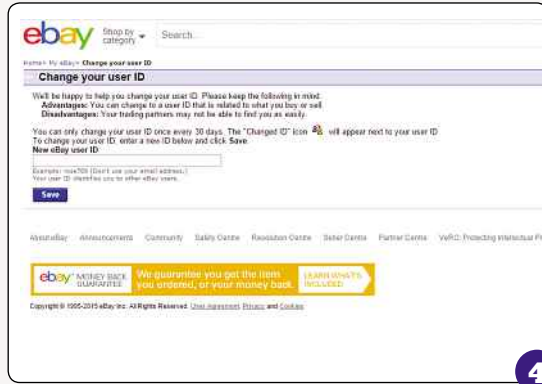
ebay Shop by category Search...

Home > My eBay > Change your user ID

Change your user ID

We'll be happy to help you change your user ID. Please keep the following in mind.
Advantages: You can change to a user ID that is related to what you buy or sell.
Disadvantages: Your trading partners may not be able to find you as easily.

You can only change your user ID once every 30 days. The "Changed ID" icon will appear next to your user ID.
To change your user ID, enter a new ID below and click Save.
New eBay user ID

Example: max709 (Don't use your email address.)
Your user ID identifies you to other eBay users.

Save

About eBay Announcements Community Safety Centre Resolution Centre Seller Centre Partner Centre VeRO: Protecting Intellectual Pr

ebay MONEY BACK GUARANTEE We guarantee you get the item you ordered, or your money back. LEARN WHAT'S INCLUDED

Copyright © 1995-2015 eBay Inc. All Rights Reserved. User Agreement, Privacy and Cookies

4